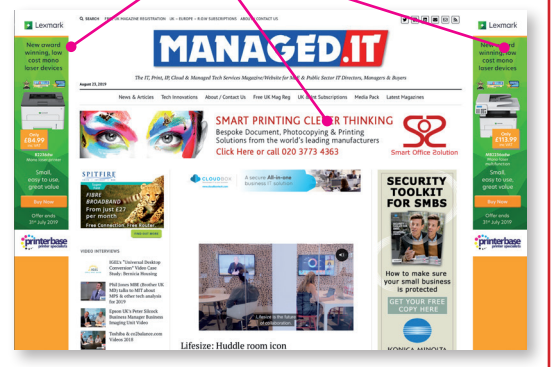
Lexmark

New award winning, low cost mono laser devices

Only £84.99 ex VAT

Small, easy to use, great value

Buy Now

Offers ends 31st July 2019

printerbase

SEARCH FREE UK MAGAZINE REGISTRATION UK - EUROPE - ROW SUBSCRIPTIONS ABOUT/CONTACT US

MANAGED.IT

The IT, Print, IP, Cloud & Managed Tech Services Magazine/Website for SMB & Public Sector IT Directors, Managers & Buyers

August 22, 2019

News & Articles Tech Innovations About / Contact Us Free UK Mag Reg UK Print Subscriptions Media Pack Latest Magazines

SMART PRINTING CLEVER THINKING

Bespoke Document, Photocopying & Printing Solutions from the world's leading manufacturers

Click Here or call 020 3773 4363

Smart Office Solution

SPITFIRE

FIBRE BROADBAND

From just £27 per month

Free Connection, Free Router

VIDEO INTERVIEWS

IGEL's "Universal Desktop Conversion" Video Case Study: Beroicia Housing

Phil Jones MBE (Brother UK MD) talks to MIT about MPS & other tech analysis for 2019

Epson UK's Peter Silcock Business Manager Business Imaging Unit Video

Toshiba & co2balance.com Videos 2018

CLOUDBOX

A secure All-in-one business IT solution

Lifesize is the future of collaboration

Lifesize: Huddle room icon

SECURITY TOOLKIT FOR SMBS

How to make sure your small business is protected

GET YOUR FREE COPY HERE

KONICA MINOLTA

Lexmark

New award winning, low cost mono laser devices

Only £113.99 ex VAT

Small, easy to use, great value

Buy Now

Offers ends 31st July 2019

printerbase